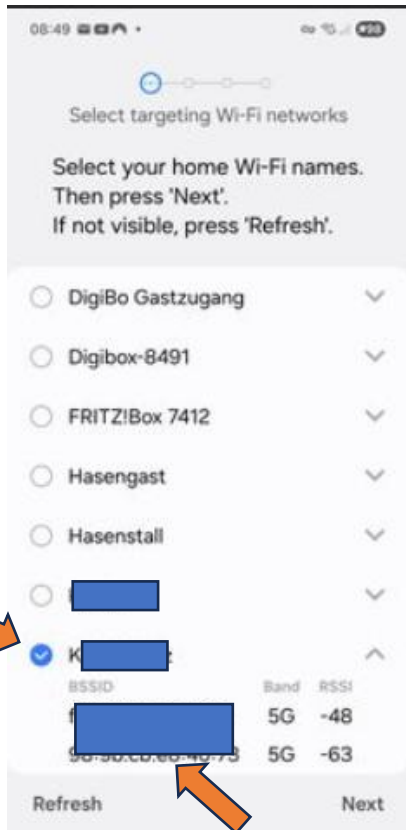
08:49

Select targeting Wi-Fi networks

Select your home Wi-Fi names. Then press 'Next'. If not visible, press 'Refresh'.

DigiBo Gastzugang

Digibox-8491

FRITZ!Box 7412

Hasengast

Hasenstall

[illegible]

K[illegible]

| BSSID | Band | RSSI |
|---|---|---|
| f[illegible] | 5G | -48 |
| 98:9b:cb:e8:40:73 | 5G | -63 |

Refresh

Next